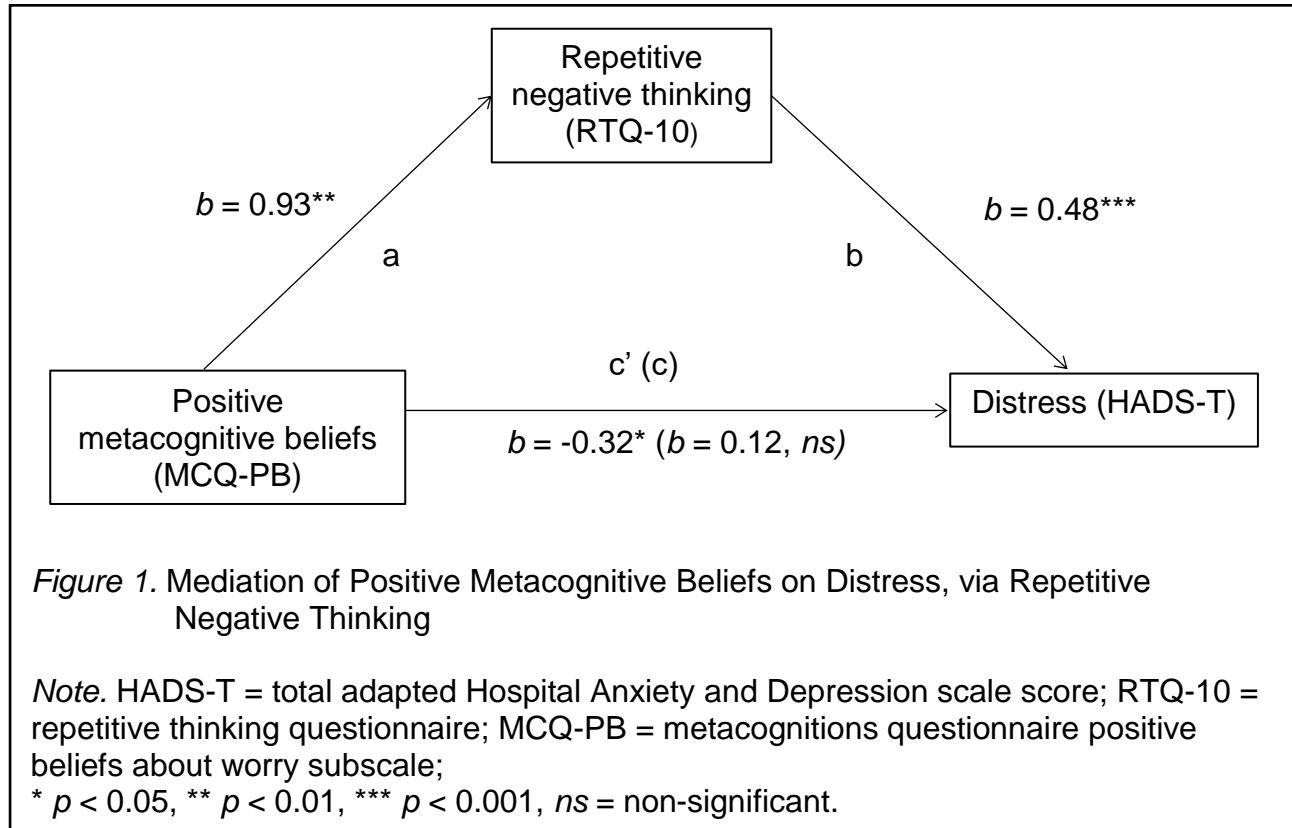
Repetitive negative thinking (RTQ-10)

$b$ = 0.93**

a

b

$b$ = 0.48***

c' (c)

Positive metacognitive beliefs (MCQ-PB)

$b$ = -0.32* ($b$ = 0.12, $ns$)

Distress (HADS-T)

*Figure 1.* Mediation of Positive Metacognitive Beliefs on Distress, via Repetitive Negative Thinking

*Note.* HADS-T = total adapted Hospital Anxiety and Depression scale score; RTQ-10 = repetitive thinking questionnaire; MCQ-PB = metacognitions questionnaire positive beliefs about worry subscale;
* $p$ < 0.05, ** $p$ < 0.01, *** $p$ < 0.001, $ns$ = non-significant.